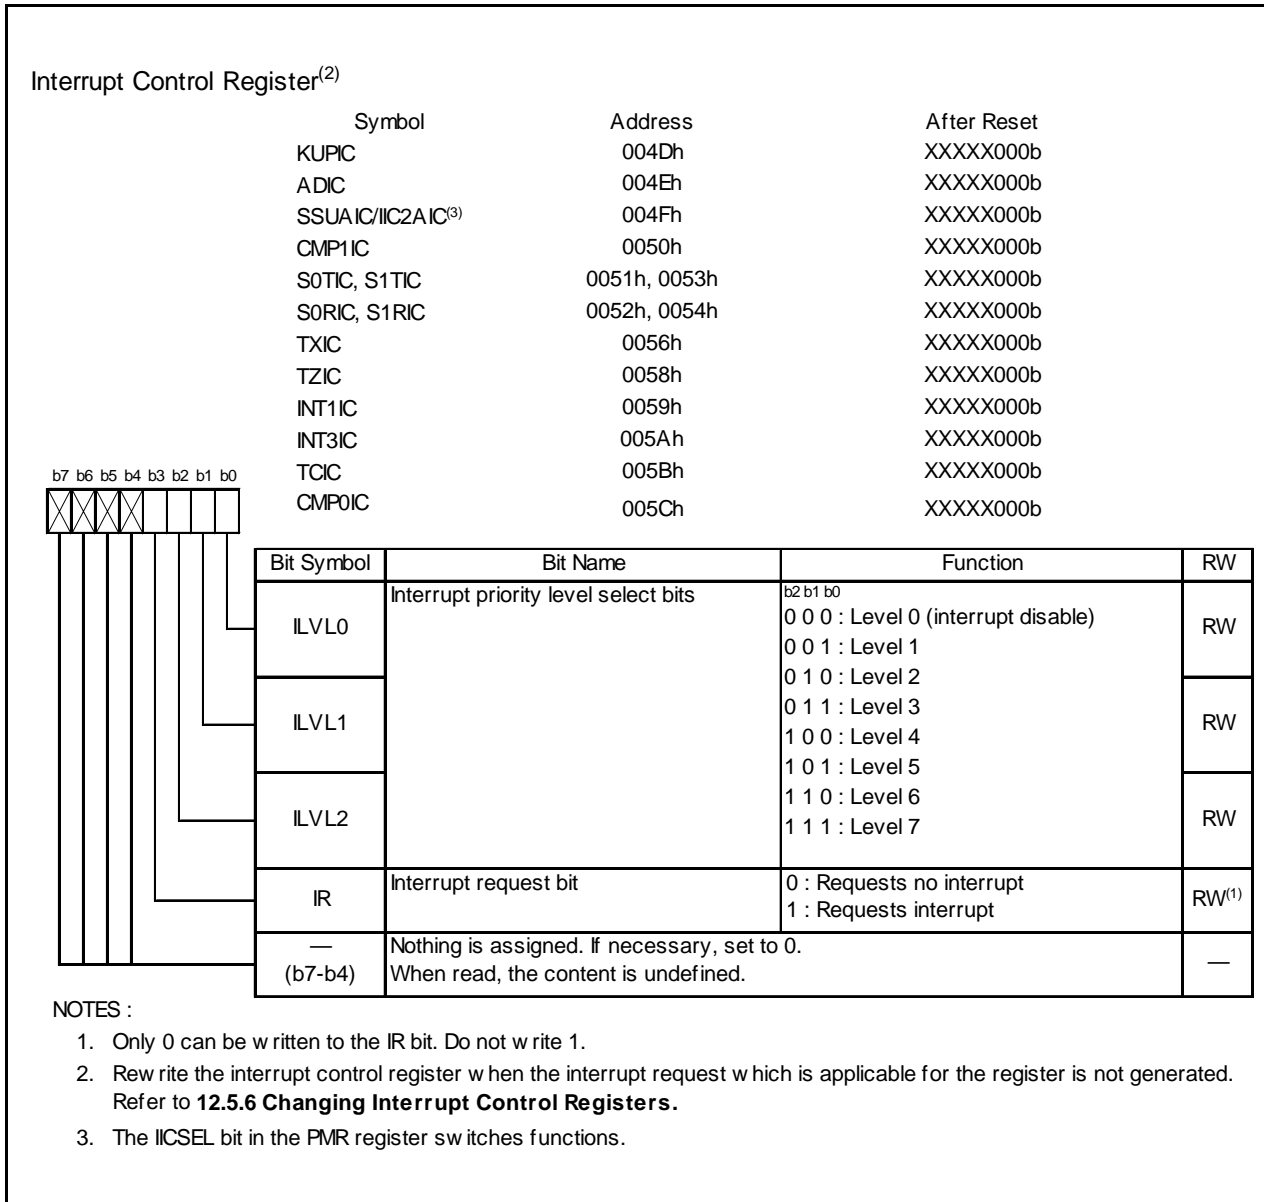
Interrupt Control Register$^{(2)}$

| Symbol | Address | After Reset |
|---|---|---|
| KUPIC | 004Dh | XXXXX000b |
| ADIC | 004Eh | XXXXX000b |
| SSUAIC/IIC2AIC$^{(3)}$ | 004Fh | XXXXX000b |
| CMP1IC | 0050h | XXXXX000b |
| S0TIC, S1TIC | 0051h, 0053h | XXXXX000b |
| S0RIC, S1RIC | 0052h, 0054h | XXXXX000b |
| TXIC | 0056h | XXXXX000b |
| TZIC | 0058h | XXXXX000b |
| INT1IC | 0059h | XXXXX000b |
| INT3IC | 005Ah | XXXXX000b |
| TCIC | 005Bh | XXXXX000b |
| CMP0IC | 005Ch | XXXXX000b |

b7 b6 b5 b4 b3 b2 b1 b0

| Bit Symbol | Bit Name | Function | RW |
|---|---|---|---|
| ILVL0 | Interrupt priority level select bits | b2 b1 b0<br>0 0 0 : Level 0 (interrupt disable)<br>0 0 1 : Level 1<br>0 1 0 : Level 2<br>0 1 1 : Level 3<br>1 0 0 : Level 4<br>1 0 1 : Level 5<br>1 1 0 : Level 6<br>1 1 1 : Level 7 | RW |
| ILVL1 | | | RW |
| ILVL2 | | | RW |
| IR | Interrupt request bit | 0 : Requests no interrupt<br>1 : Requests interrupt | RW$^{(1)}$ |
| — (b7-b4) | Nothing is assigned. If necessary, set to 0. When read, the content is undefined. | | — |

NOTES :
1. Only 0 can be w ritten to the IR bit. Do not w rite 1.
2. Rew rite the interrupt control register w hen the interrupt request w hich is applicable for the register is not generated. Refer to **12.5.6 Changing Interrupt Control Registers.**
3. The IICSEL bit in the PMR register sw itches functions.